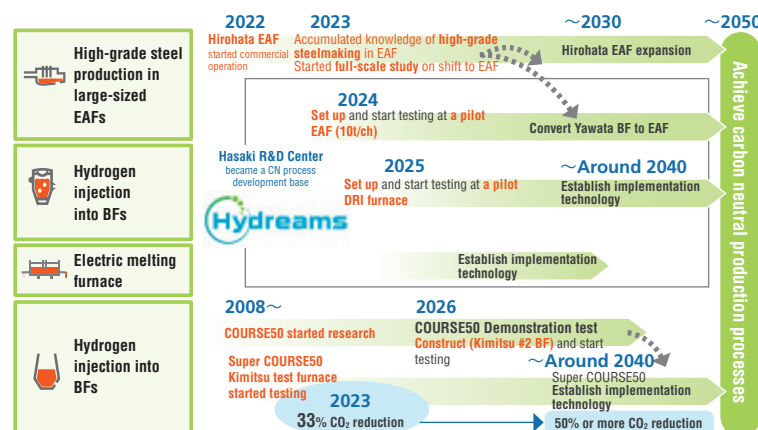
High-grade steel production in large-sized EAFs

Hydrogen injection into BFs

Electric melting furnace

Hydrogen injection into BFs

2022

Hirohata EAF started commercial operation

2023

Accumulated knowledge of high-grade steelmaking in EAF

Started full-scale study on shift to EAF

～2030

Hirohata EAF expansion

～2050

Achieve carbon neutral production processes

2024

Set up and start testing at a pilot EAF (10t/ch)

Convert Yawata BF to EAF

Hasaki R&D Center became a CN process development base

Hydreams

2025

Set up and start testing at a pilot DRI furnace

～Around 2040

Establish implementation technology

Establish implementation technology

2008～

COURSE50 started research

2026

COURSE50 Demonstration test

Construct (Kimitsu #2 BF) and start testing

Super COURSE50 Kimitsu test furnace started testing

～Around 2040

Super COURSE50

Establish implementation technology

2023

33% $CO_2$ reduction

50% or more $CO_2$ reduction